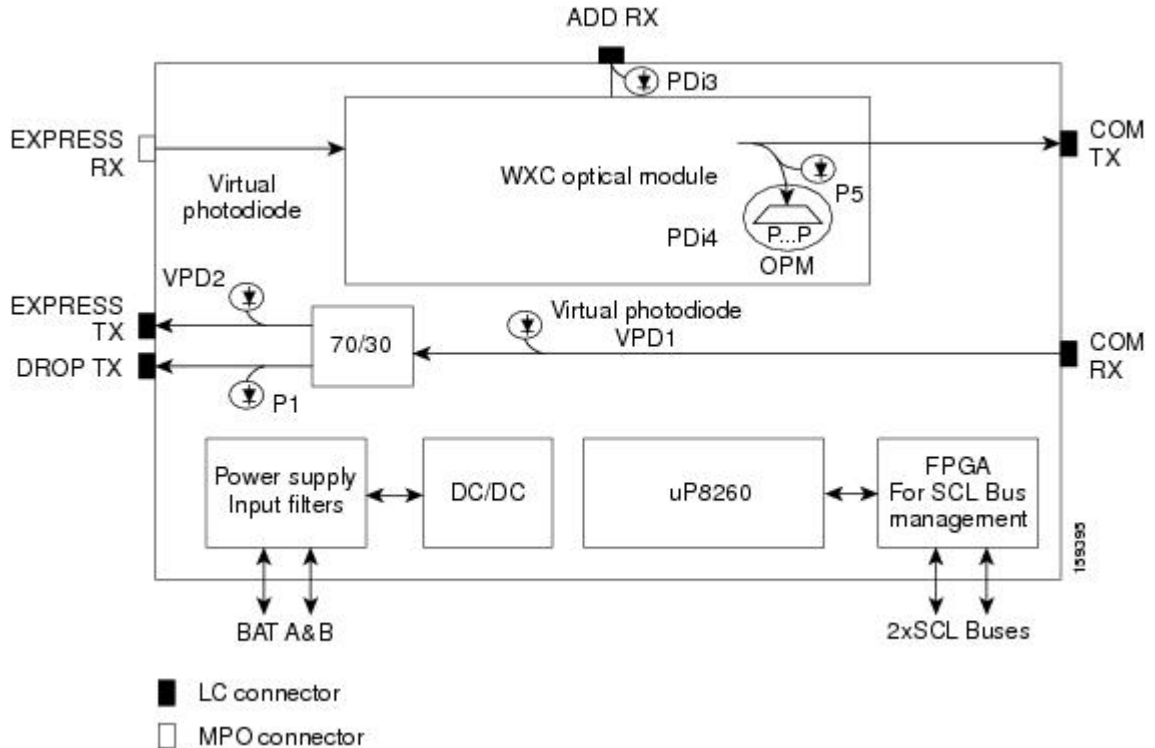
ADD RX

PDi3

EXPRESS RX

Virtual photodiode

WXC optical module

P5

PDi4

P...P

OPM

COM TX

VPD2

EXPRESS TX

DROP TX

70/30

P1

Virtual photodiode VPD1

COM RX

Power supply Input filters

DC/DC

uP8260

FPGA For SCL Bus management

159395

BAT A&B

2xSCL Buses

LC connector

MPO connector